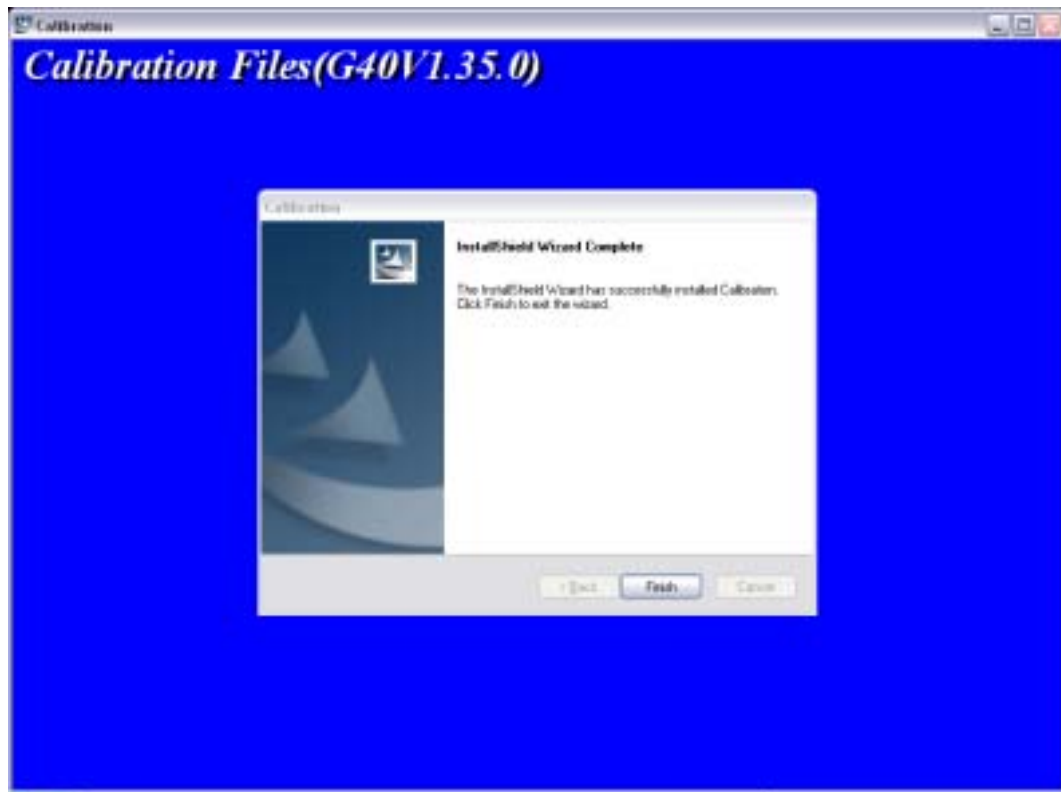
Calibration

Calibration Files(G40V1.35.0)

Calibration

InstallShield Wizard Complete

The InstallShield Wizard has successfully installed Calibration. Click Finish to exit the wizard.

< Back

Finish

Cancel